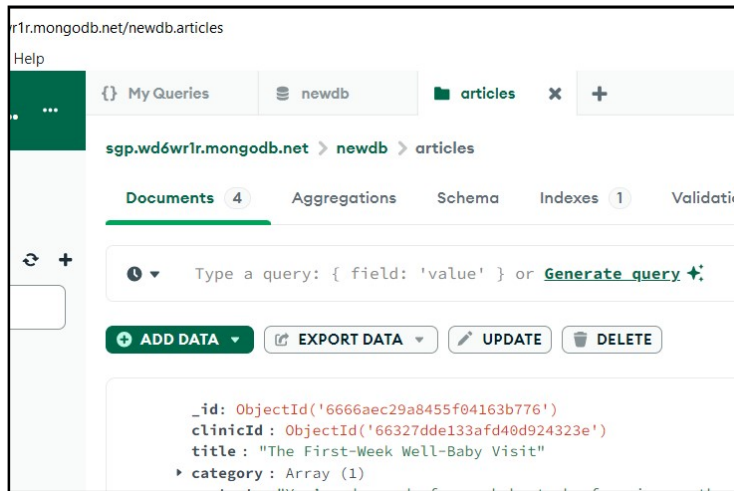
r1r.mongodb.net/newdb.articles

Help

{} My Queries

newdb

articles

sgp.wd6wr1r.mongodb.net > newdb > articles

Documents 4

Aggregations

Schema

Indexes 1

Validati

Type a query: { field: 'value' } or Generate query

ADD DATA

EXPORT DATA

UPDATE

DELETE

_id: ObjectId('6666aec29a8455f04163b776')
clinicId: ObjectId('66327dde133afd40d924323e')
title: "The First-Week Well-Baby Visit"
category: Array (1)
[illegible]